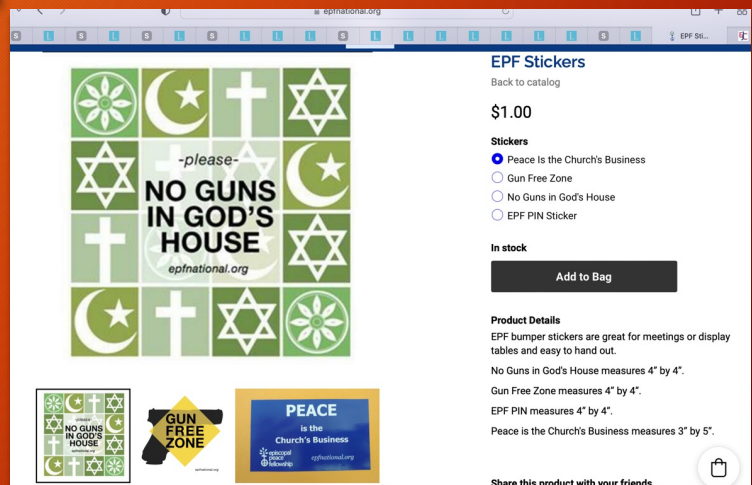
epfnational.org

EPF Sti...

-please-
NO GUNS IN GOD'S HOUSE
epfnational.org

-please-
NO GUNS IN GOD'S HOUSE
epfnational.org

GUN FREE ZONE

PEACE
is the
Church's Business
episcopal peace fellowship
epfnational.org

EPF Stickers

Back to catalog

$1.00

Stickers

Peace Is the Church's Business

Gun Free Zone

No Guns in God's House

EPF PIN Sticker

In stock

Add to Bag

Product Details

EPF bumper stickers are great for meetings or display tables and easy to hand out.

No Guns in God's House measures 4" by 4".

Gun Free Zone measures 4" by 4".

EPF PIN measures 4" by 4".

Peace is the Church's Business measures 3" by 5".

Share this product with your friends